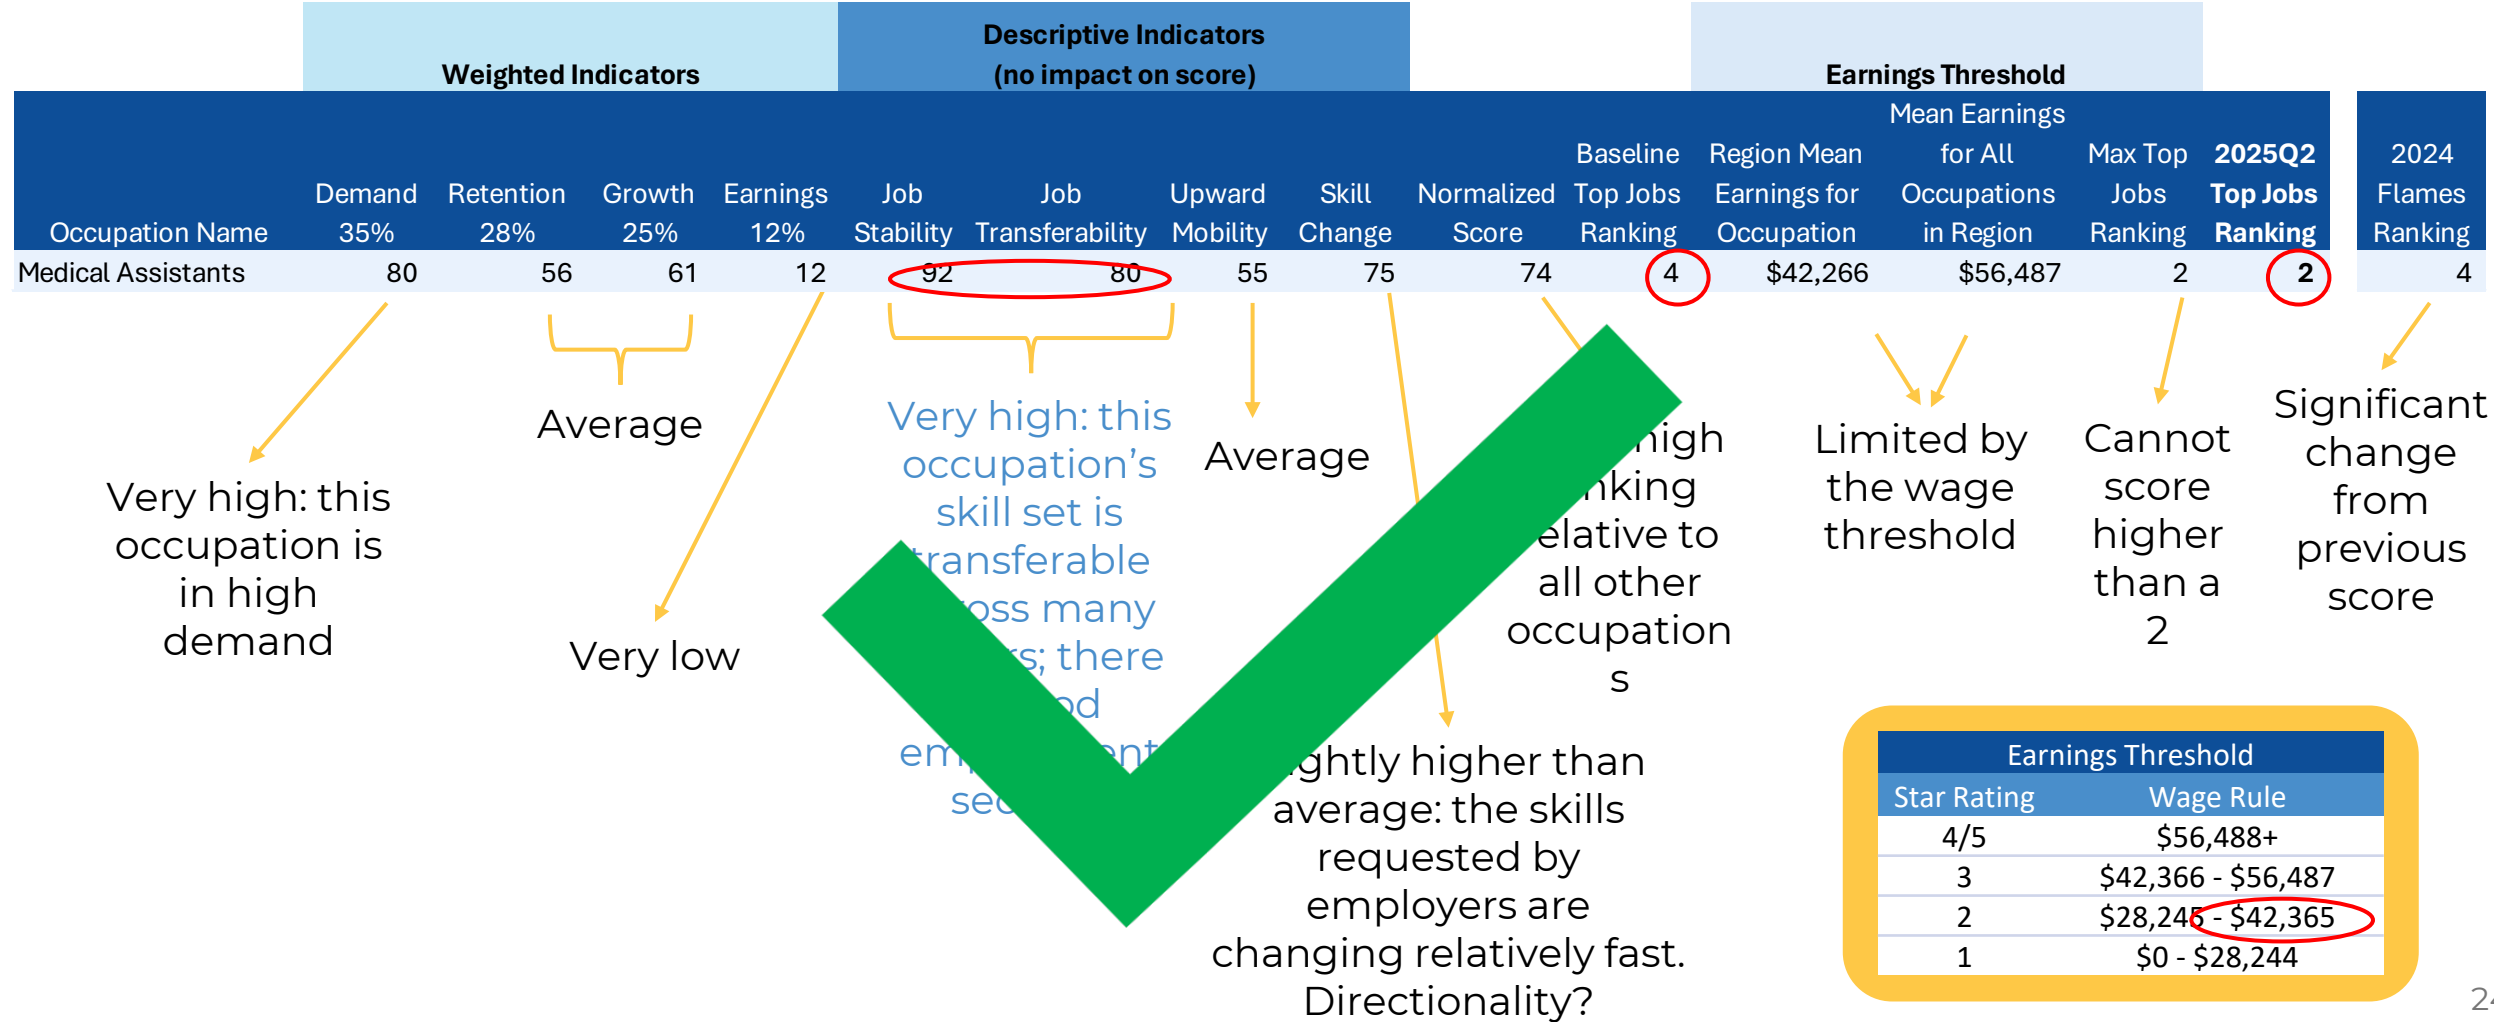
| | Weighted Indicators | | | | Descriptive Indicators (no impact on score) | | | | | | Earnings Threshold | | | | |
|---|---|---|---|---|---|---|---|---|---|---|---|---|---|---|---|
| Occupation Name | Demand 35% | Retention 28% | Growth 25% | Earnings 12% | Job Stability | Job Transferability | Upward Mobility | Skill Change | Normalized Score | Baseline Top Jobs Ranking | Region Mean Earnings for Occupation | Mean Earnings for All Occupations in Region | Max Top Jobs Ranking | **2025Q2 Top Jobs Ranking** | 2024 Flames Ranking |
| Medical Assistants | 80 | 56 | 61 | 12 | 92 | 80 | 55 | 75 | 74 | 4 | $42,266 | $56,487 | 2 | **2** | 4 |

Very high: this occupation is in high demand

Average

Very low

Very high: this occupation's skill set is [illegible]transferable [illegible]oss many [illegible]s; there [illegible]od em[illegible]nt se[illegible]

Average

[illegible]ghtly higher than average: the skills requested by employers are changing relatively fast. Directionality?

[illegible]high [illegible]nking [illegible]elative to all other occupation s

Limited by the wage threshold

Cannot score higher than a 2

Significant change from previous score

| Earnings Threshold | |
|---|---|
| Star Rating | Wage Rule |
| 4/5 | $56,488+ |
| 3 | $42,366 - $56,487 |
| 2 | $28,245 - $42,365 |
| 1 | $0 - $28,244 |

2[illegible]